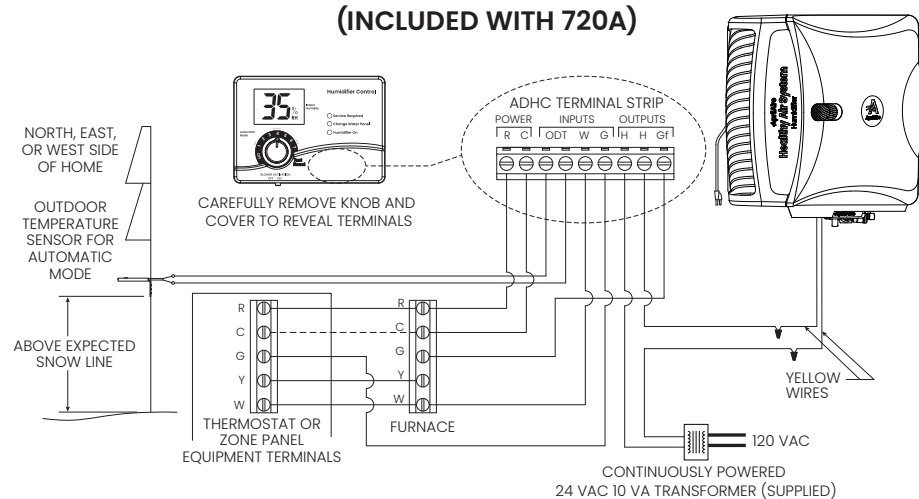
(INCLUDED WITH 720A)

Humidifier Control

35 %

Service Required
Change Water Panel
Humidifier On

Automatic Mode

ADHC TERMINAL STRIP

POWER INPUTS OUTPUTS

R C ODT W G H H Gf

NORTH, EAST, OR WEST SIDE OF HOME

CAREFULLY REMOVE KNOB AND COVER TO REVEAL TERMINALS

OUTDOOR TEMPERATURE SENSOR FOR AUTOMATIC MODE

Aprilaire Healthy Air System

ABOVE EXPECTED SNOW LINE

R
C
G
Y
W

R
C
G
Y
W

YELLOW WIRES

THERMOSTAT OR ZONE PANEL EQUIPMENT TERMINALS

FURNACE

120 VAC

CONTINUOUSLY POWERED 24 VAC 10 VA TRANSFORMER (SUPPLIED)